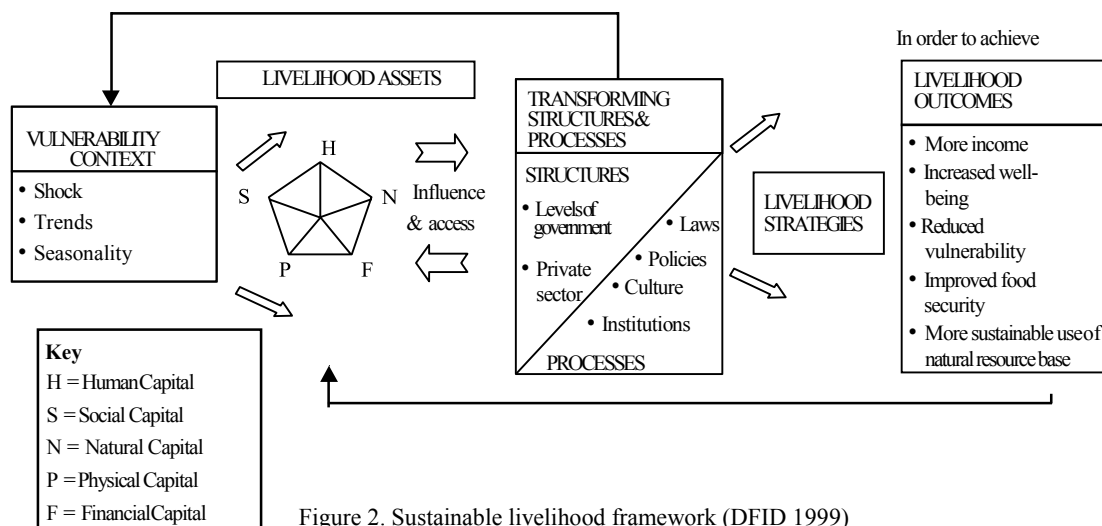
LIVELIHOOD ASSETS

In order to achieve

VULNERABILITY CONTEXT
• Shock
• Trends
• Seasonality

H
S
N
P
F

Influence & access

TRANSFORMING STRUCTURES& PROCESSES

STRUCTURES
• Levels of government
• Private sector
• Laws
• Policies
• Culture
• Institutions

PROCESSES

LIVELIHOOD STRATEGIES

LIVELIHOOD OUTCOMES
• More income
• Increased well-being
• Reduced vulnerability
• Improved food security
• More sustainable use of natural resource base

Key
H = Human Capital
S = Social Capital
N = Natural Capital
P = Physical Capital
F = Financial Capital

Figure 2. Sustainable livelihood framework (DFID 1999)